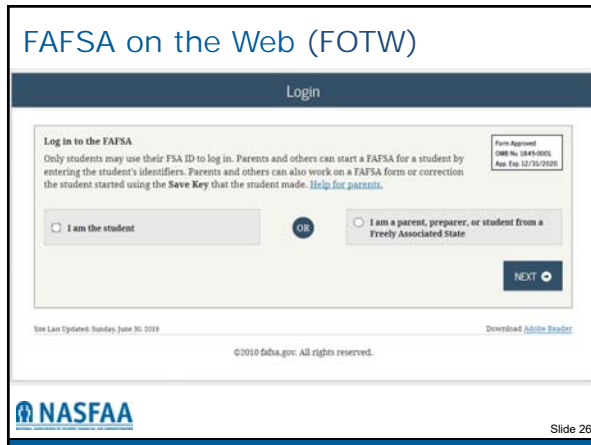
FAFSA on the Web (FOTW)

Login

Log in to the FAFSA

Only students may use their FSA ID to log in. Parents and others can start a FAFSA for a student by entering the student's identifiers. Parents and others can also work on a FAFSA form or correction the student started using the Save Key that the student made. Help for parents.

Form Approved OMB No. 1845-0001 App. Exp. 12/31/2020

I am the student

OR

I am a parent, preparer, or student from a Freely Associated State

NEXT

Site Last Updated: Sunday, June 30, 2019

Download Adobe Reader

©2010 fafsa.gov. All rights reserved.

NASFAA

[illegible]

Slide 26